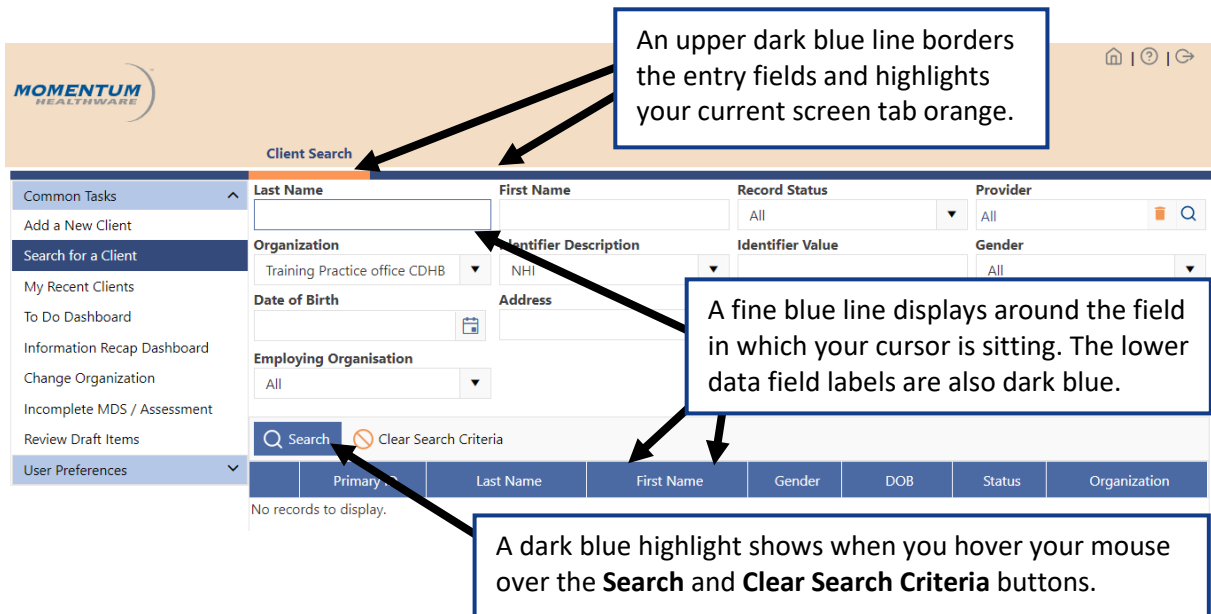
MOMENTUM HEALTHWARE

An upper dark blue line borders the entry fields and highlights your current screen tab orange.

Client Search

Common Tasks
Add a New Client
Search for a Client
My Recent Clients
To Do Dashboard
Information Recap Dashboard
Change Organization
Incomplete MDS / Assessment
Review Draft Items
User Preferences

Last Name
First Name
Record Status
All
Provider
All
Organization
Training Practice office CDHB
Identifier Description
NHI
Identifier Value
Gender
All
Date of Birth
Address
Employing Organisation
All

A fine blue line displays around the field in which your cursor is sitting. The lower data field labels are also dark blue.

Search
Clear Search Criteria

| Primary ID | Last Name | First Name | Gender | DOB | Status | Organization |
|---|---|---|---|---|---|---|

No records to display.

A dark blue highlight shows when you hover your mouse over the **Search** and **Clear Search Criteria** buttons.